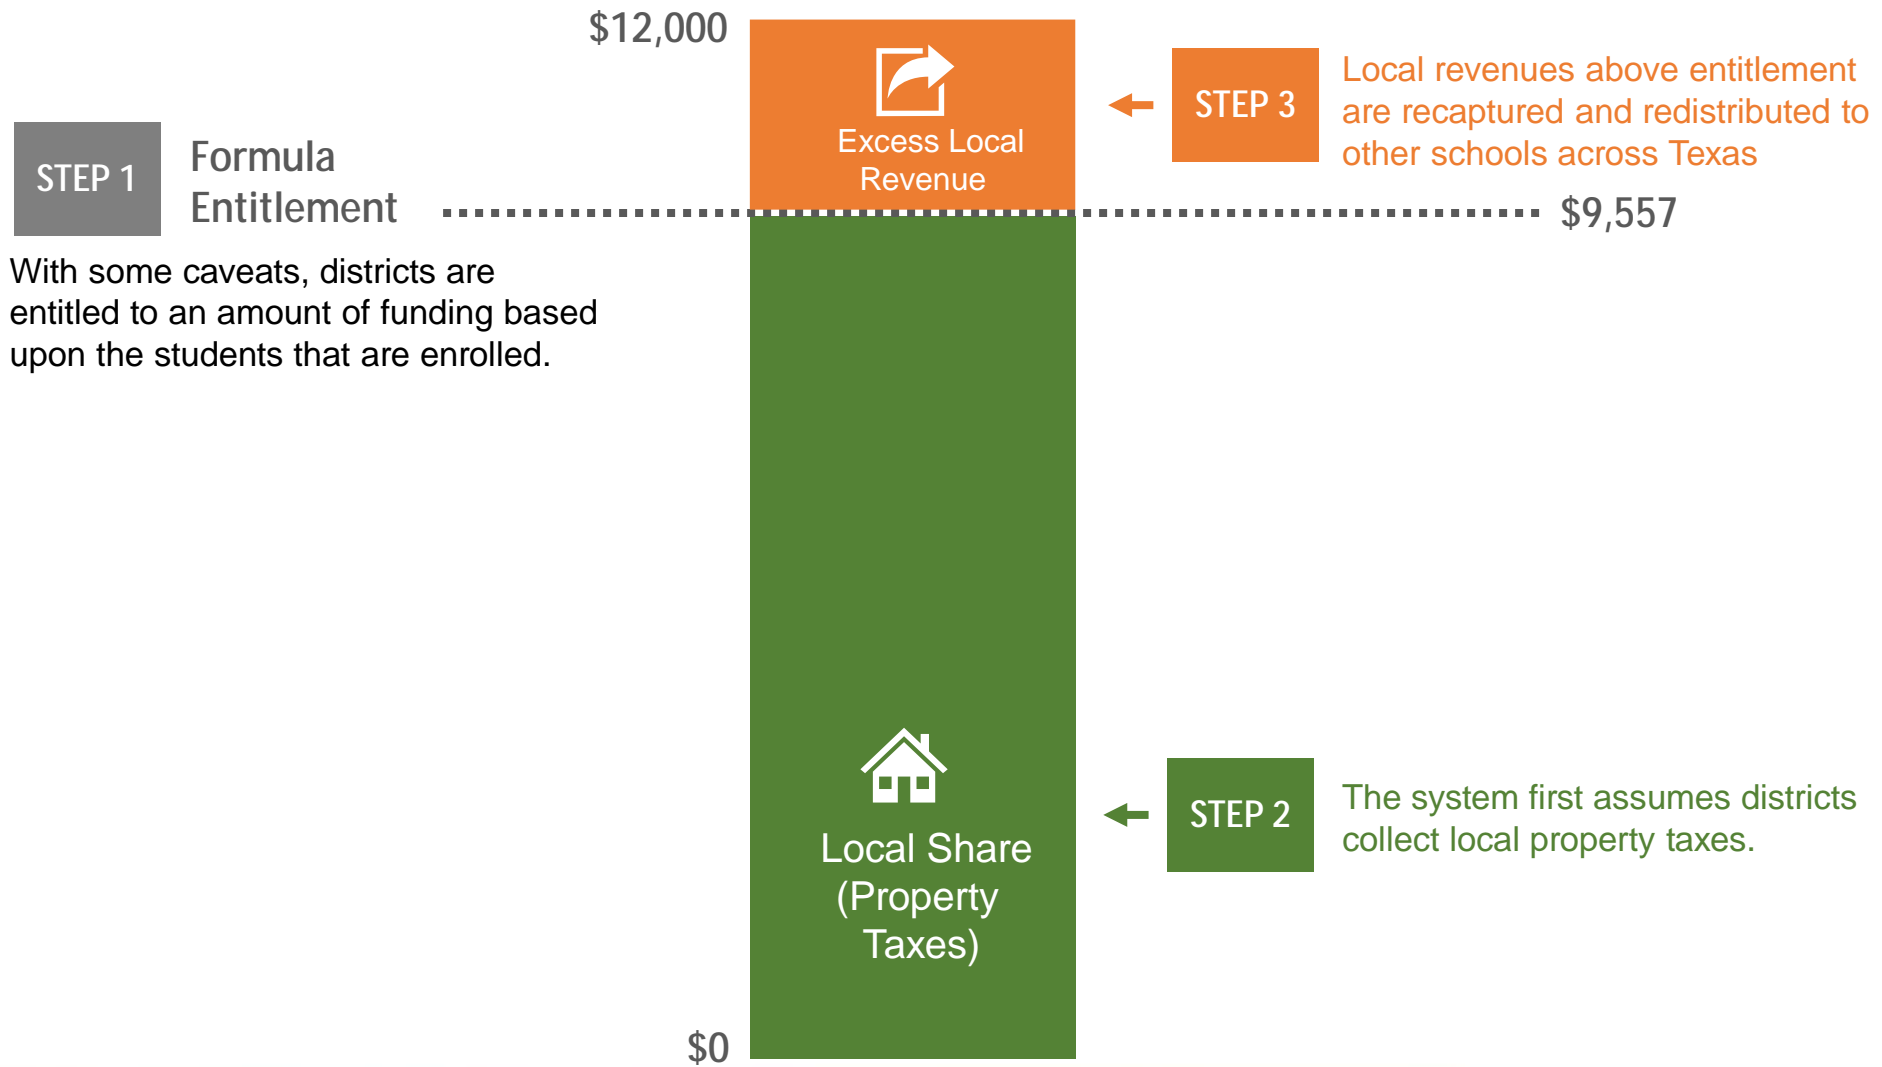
$12,000

Excess Local Revenue

STEP 3

Local revenues above entitlement are recaptured and redistributed to other schools across Texas

STEP 1

Formula Entitlement

$9,557

With some caveats, districts are entitled to an amount of funding based upon the students that are enrolled.

Local Share (Property Taxes)

STEP 2

The system first assumes districts collect local property taxes.

$0